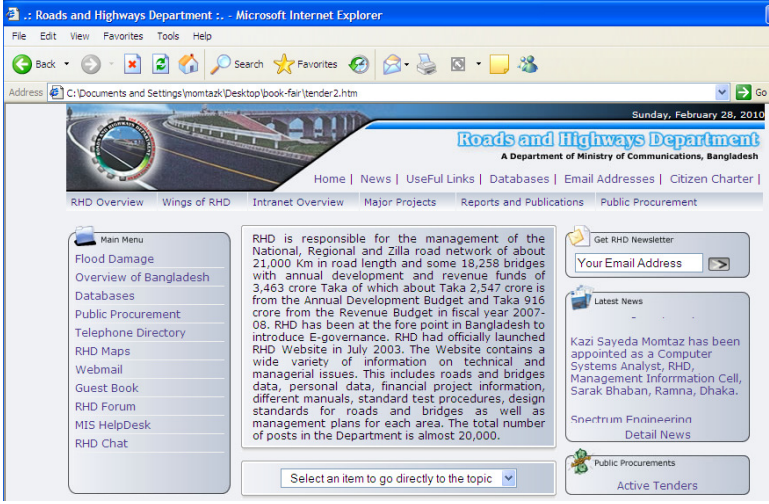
.: Roads and Highways Department :. - Microsoft Internet Explorer

File Edit View Favorites Tools Help

Back Search Favorites

Address C:\Documents and Settings\momtazk\Desktop\book-fair\tender2.htm Go

Sunday, February 28, 2010

Roads and Highways Department
A Department of Ministry of Communications, Bangladesh

Home | News | UseFul Links | Databases | Email Addresses | Citizen Charter |

RHD Overview | Wings of RHD | Intranet Overview | Major Projects | Reports and Publications | Public Procurement

Main Menu
Flood Damage
Overview of Bangladesh
Databases
Public Procurement
Telephone Directory
RHD Maps
Webmail
Guest Book
RHD Forum
MIS HelpDesk
RHD Chat

RHD is responsible for the management of the National, Regional and Zilla road network of about 21,000 Km in road length and some 18,258 bridges with annual development and revenue funds of 3,463 crore Taka of which about Taka 2,547 crore is from the Annual Development Budget and Taka 916 crore from the Revenue Budget in fiscal year 2007-08. RHD has been at the fore point in Bangladesh to introduce E-governance. RHD had officially launched RHD Website in July 2003. The Website contains a wide variety of information on technical and managerial issues. This includes roads and bridges data, personal data, financial project information, different manuals, standard test procedures, design standards for roads and bridges as well as management plans for each area. The total number of posts in the Department is almost 20,000.

Select an item to go directly to the topic

Get RHD Newsletter
Your Email Address

Latest News
Kazi Sayeda Momtaz has been appointed as a Computer Systems Analyst, RHD, Management Informtation Cell, Sarak Bhaban, Ramna, Dhaka.
Spectrum Engineering
Detail News

Public Procurements
Active Tenders